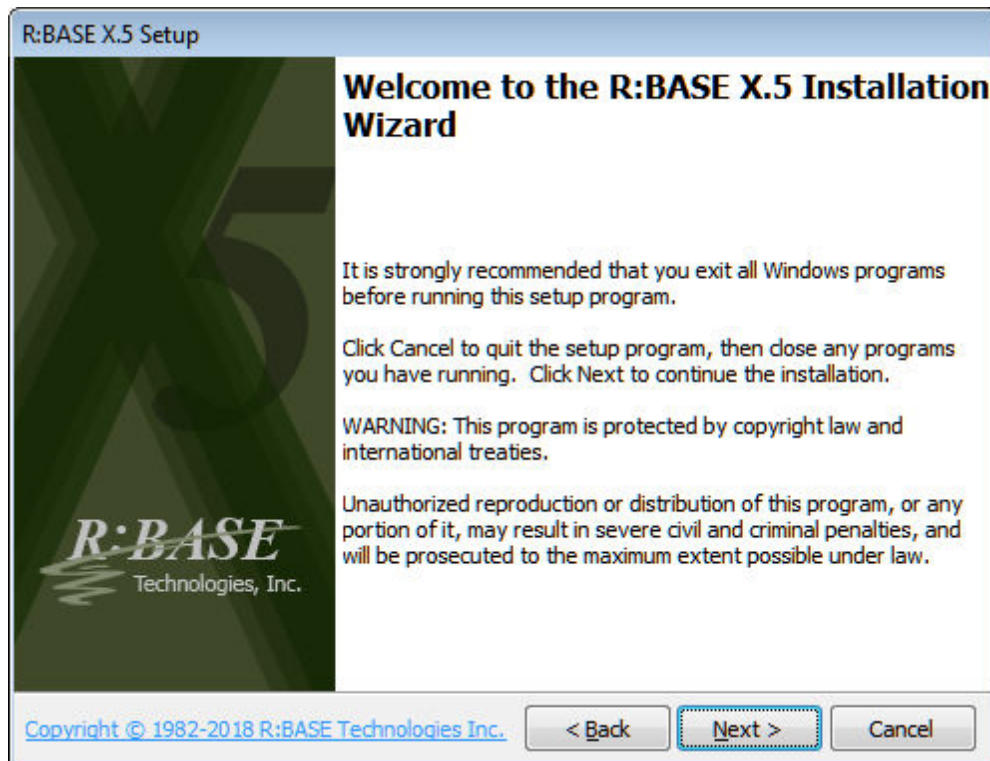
R:BASE X.5 Setup

Welcome to the R:BASE X.5 Installation Wizard

It is strongly recommended that you exit all Windows programs before running this setup program.

Click Cancel to quit the setup program, then close any programs you have running. Click Next to continue the installation.

WARNING: This program is protected by copyright law and international treaties.

Unauthorized reproduction or distribution of this program, or any portion of it, may result in severe civil and criminal penalties, and will be prosecuted to the maximum extent possible under law.

X5

R:BASE Technologies, Inc.

Copyright © 1982-2018 R:BASE Technologies Inc.

< Back

Next >

Cancel